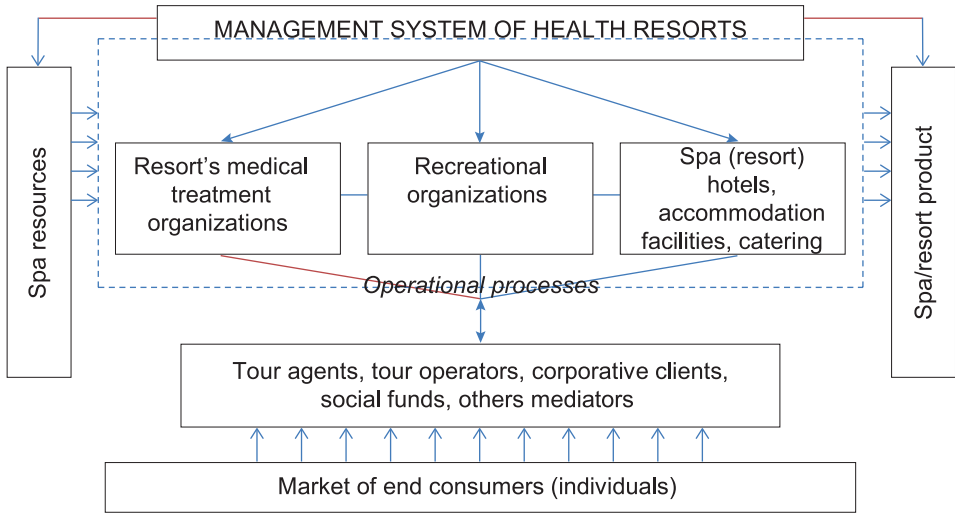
MANAGEMENT SYSTEM OF HEALTH RESORTS

Spa resources

Resort's medical treatment organizations

Recreational organizations

Spa (resort) hotels, accommodation facilities, catering

Spa/resort product

Operational processes

Tour agents, tour operators, corporative clients, social funds, others mediators

Market of end consumers (individuals)